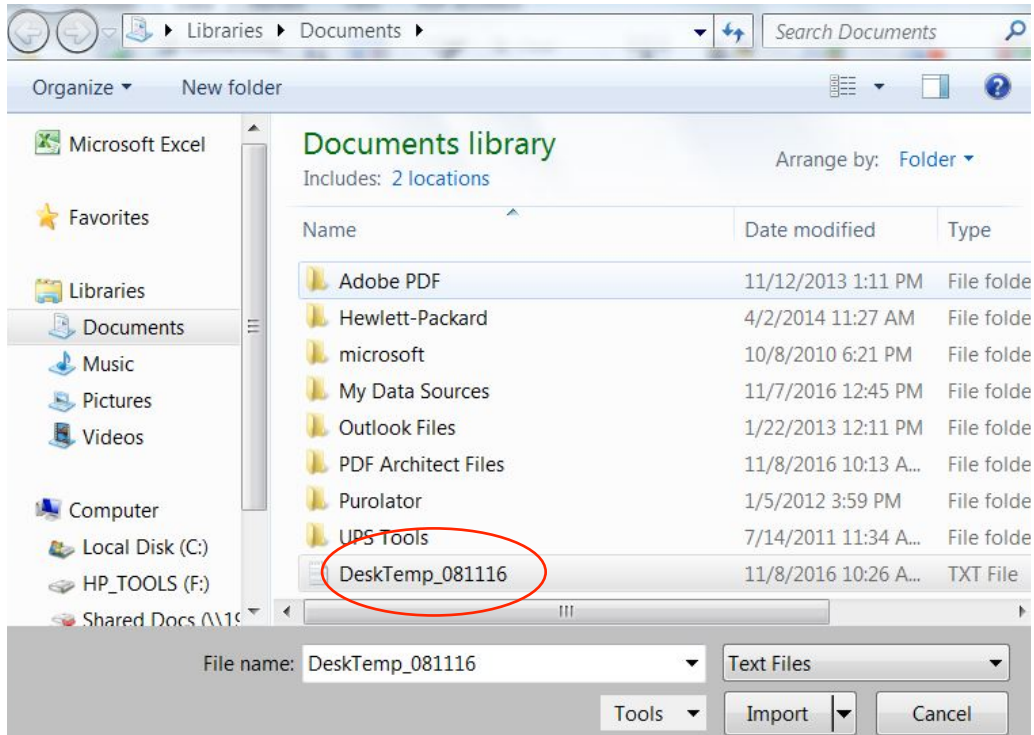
▸ Libraries ▸ Documents ▸

Search Documents

Organize ▾ New folder

Microsoft Excel

Favorites

Libraries
Documents
Music
Pictures
Videos

Computer
Local Disk (C:)
HP_TOOLS (F:)
Shared Docs (\\1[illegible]

Documents library
Includes: 2 locations

Arrange by: Folder ▾

| Name | Date modified | Type |
|---|---|---|
| Adobe PDF | 11/12/2013 1:11 PM | File folde |
| Hewlett-Packard | 4/2/2014 11:27 AM | File folde |
| microsoft | 10/8/2010 6:21 PM | File folde |
| My Data Sources | 11/7/2016 12:45 PM | File folde |
| Outlook Files | 1/22/2013 12:11 PM | File folde |
| PDF Architect Files | 11/8/2016 10:13 A... | File folde |
| Purolator | 1/5/2012 3:59 PM | File folde |
| UPS Tools | 7/14/2011 11:34 A... | File folde |
| DeskTemp_081116 | 11/8/2016 10:26 A... | TXT File |

File name: DeskTemp_081116

Text Files

Tools ▾

Import

Cancel